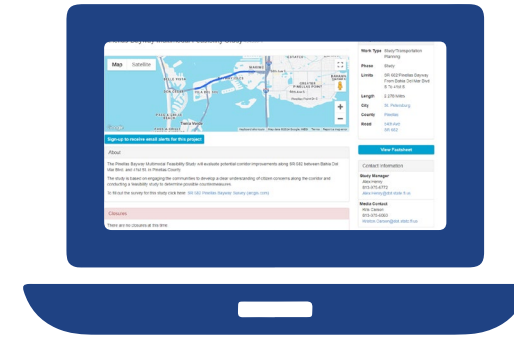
Map Satellite

Sign-up to receive email alerts for this project

About

The Pinellas Bayway Multimodal Feasibility Study will evaluate potential corridor improvements along SR 682 between Bahia Del Mar Blvd. and 31st St. in Pinellas County.

The study is based on engaging the communities to develop a clear understanding of citizen concerns along the corridor and conducting a feasibility study to determine possible countermeasures.

To fill out the survey for this study click here: SR 682 Pinellas Bayway Survey (english link)

Closures

There are no closures at this time

Work Type Study/Transportation Planning

Phase Study

Limits SR 682/Pinellas Bayway From Bahia Del Mar Blvd To 31st St

Length 2.378 Miles

City St. Petersburg

County Pinellas

Road SR 682

View Factsheet

Contact Information

Study Manager

Media Contact